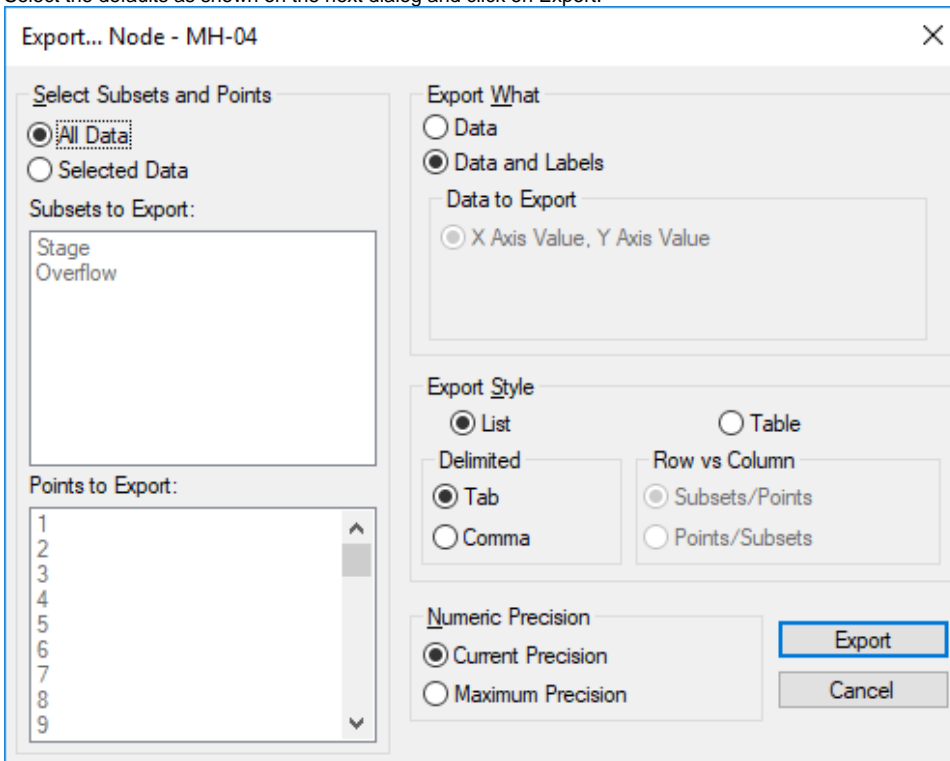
Select the defaults as shown on the next dialog and click on Export.

Export... Node - MH-04

Select Subsets and Points
All Data
Selected Data
Subsets to Export:
Stage
Overflow
Points to Export:
1
2
3
4
5
6
7
8
9

Export What
Data
Data and Labels
Data to Export
X Axis Value, Y Axis Value

Export Style
List
Table
Delimited
Tab
Comma
Row vs Column
Subsets/Points
Points/Subsets

Numeric Precision
Current Precision
Maximum Precision

Export
Cancel